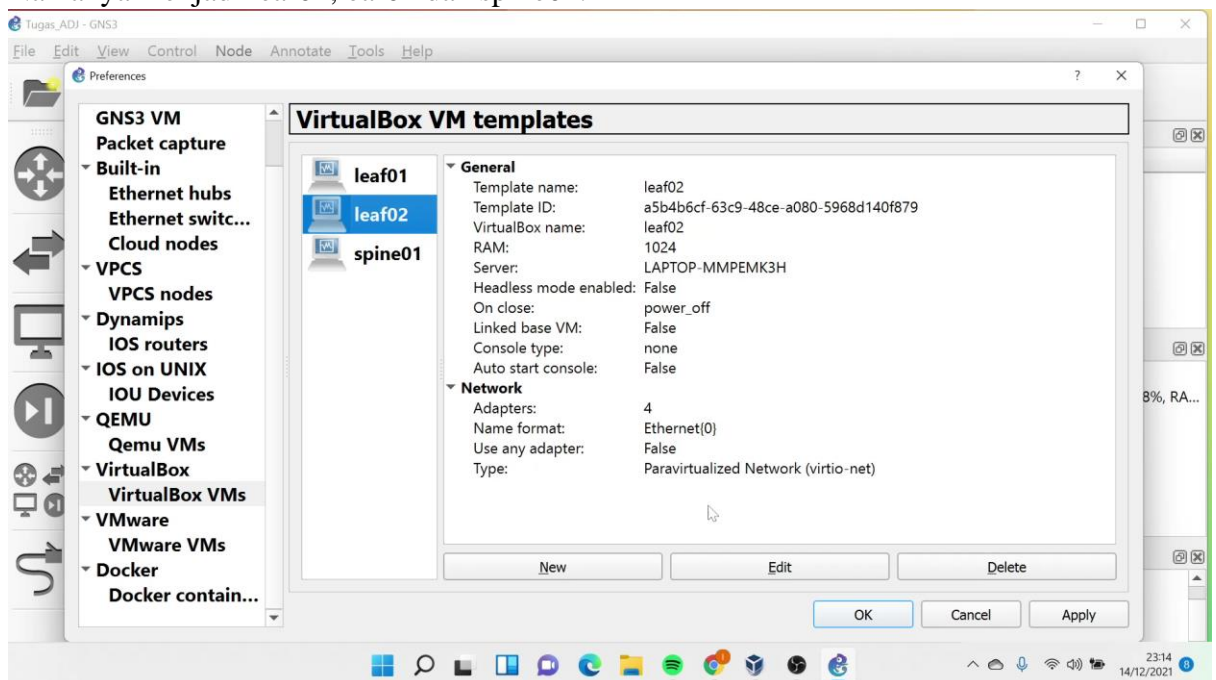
Tugas_ADJ - GNS3

File Edit View Control Node Annotate Tools Help

Preferences

GNS3 VM
Packet capture
Built-in
Ethernet hubs
Ethernet switc...
Cloud nodes
VPCS
VPCS nodes
Dynamips
IOS routers
IOS on UNIX
IOU Devices
QEMU
Qemu VMs
VirtualBox
VirtualBox VMs
VMware
VMware VMs
Docker
Docker contain...

VirtualBox VM templates

leaf01
leaf02
spine01

General
Template name: leaf02
Template ID: a5b4b6cf-63c9-48ce-a080-5968d140f879
VirtualBox name: leaf02
RAM: 1024
Server: LAPTOP-MMPEMK3H
Headless mode enabled: False
On close: power_off
Linked base VM: False
Console type: none
Auto start console: False
Network
Adapters: 4
Name format: Ethernet{0}
Use any adapter: False
Type: Paravirtualized Network (virtio-net)

New | Edit | Delete

OK | Cancel | Apply

8%, RA...

23:14
14/12/2021